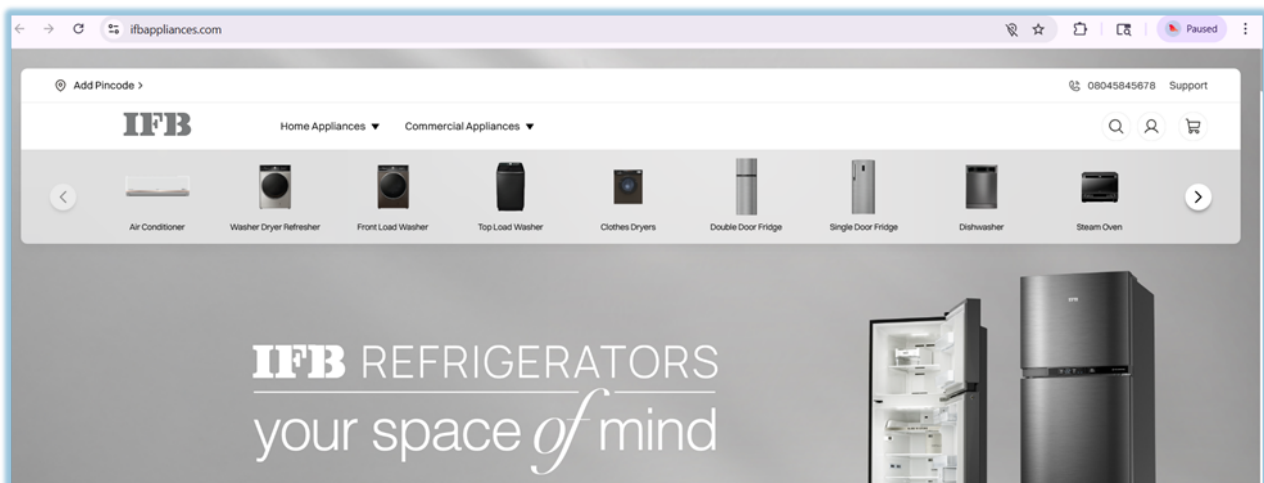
ifbappliances.com

Paused

Add Pincode >

08045845678 Support

IFB

Home Appliances ▼ Commercial Appliances ▼

Air Conditioner
Washer Dryer Refresher
Front Load Washer
Top Load Washer
Clothes Dryers
Double Door Fridge
Single Door Fridge
Dishwasher
Steam Oven

IFB REFRIGERATORS
your space of mind

IFB